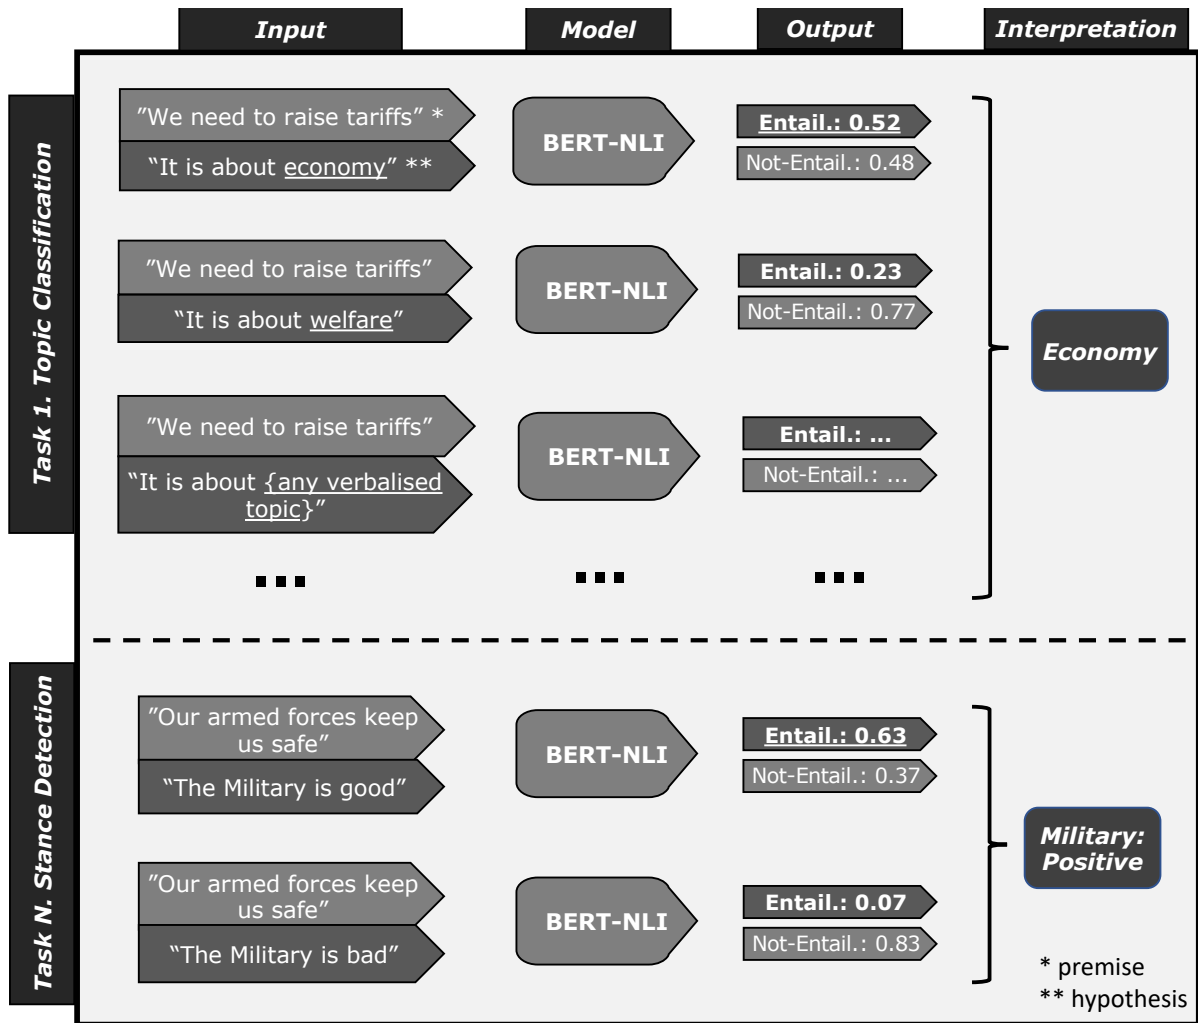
Input

Model

Output

Interpretation

Task 1. Topic Classification

"We need to raise tariffs" *

"It is about economy" **

BERT-NLI

Entail.: 0.52

Not-Entail.: 0.48

"We need to raise tariffs"

"It is about welfare"

BERT-NLI

Entail.: 0.23

Not-Entail.: 0.77

"We need to raise tariffs"

"It is about {any verbalised topic}"

BERT-NLI

Entail.: ...

Not-Entail.: ...

...

...

...

Economy

Task N. Stance Detection

"Our armed forces keep us safe"

"The Military is good"

BERT-NLI

Entail.: 0.63

Not-Entail.: 0.37

"Our armed forces keep us safe"

"The Military is bad"

BERT-NLI

Entail.: 0.07

Not-Entail.: 0.83

Military: Positive

* premise

** hypothesis